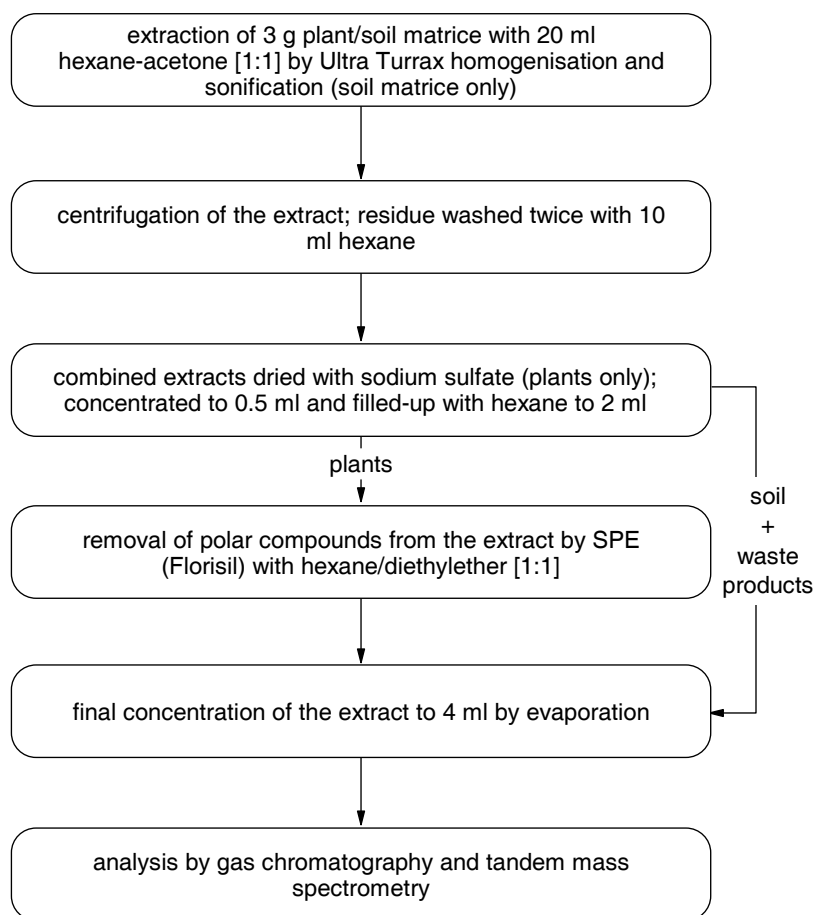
extraction of 3 g plant/soil matrice with 20 ml hexane-acetone [1:1] by Ultra Turrax homogenisation and sonification (soil matrice only)

centrifugation of the extract; residue washed twice with 10 ml hexane

combined extracts dried with sodium sulfate (plants only); concentrated to 0.5 ml and filled-up with hexane to 2 ml

plants

soil + waste products

removal of polar compounds from the extract by SPE (Florisil) with hexane/diethylether [1:1]

final concentration of the extract to 4 ml by evaporation

analysis by gas chromatography and tandem mass spectrometry